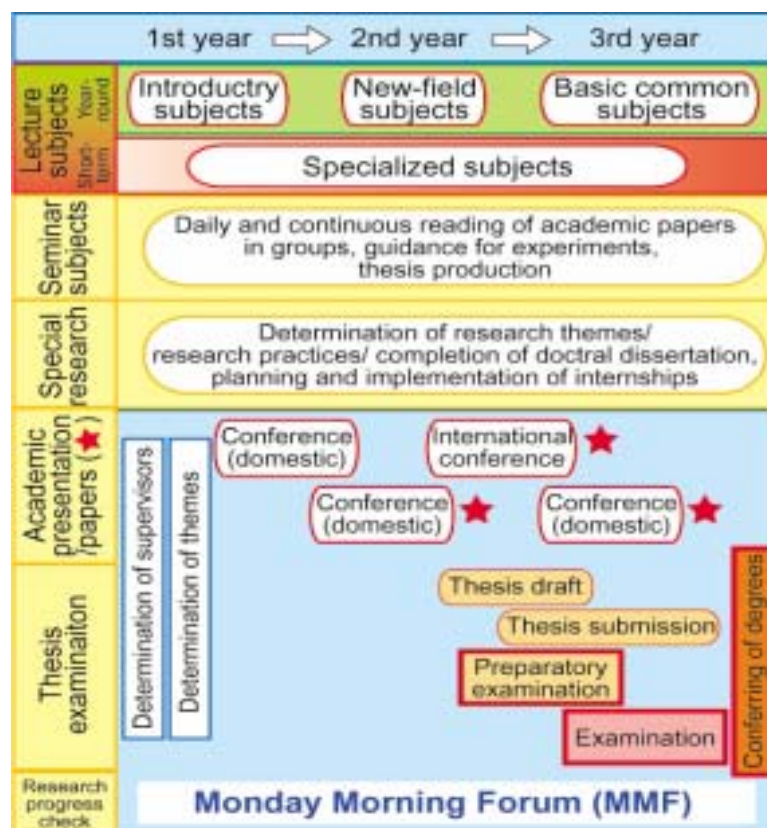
1st year → 2nd year → 3rd year

| | |
|---|---|
| Lecture subjects — Year-round | Introductry subjects; New-field subjects; Basic common subjects |
| Lecture subjects — Short-term | Specialized subjects |
| Seminar subjects | Daily and continuous reading of academic papers in groups, guidance for experiments, thesis production |
| Special research | Determination of research themes/ research practices/ completion of doctral dissertation, planning and implementation of internships |
| Academic presentation /papers (★) | Conference (domestic); International conference ★; Conference (domestic) ★; Conference (domestic) ★ |
| Thesis examinaiton | Thesis draft; Thesis submission; Preparatory examination; Examination |
| Research progress check | Monday Morning Forum (MMF) |

Determination of supervisors

Determination of themes

Conferring of degrees